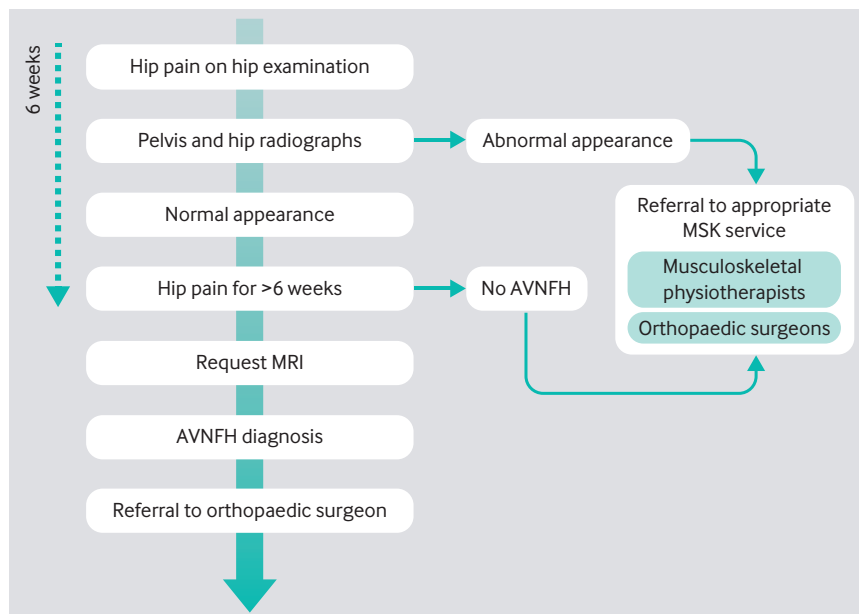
6 weeks

Hip pain on hip examination

Pelvis and hip radiographs

Abnormal appearance

Referral to appropriate MSK service

Musculoskeletal physiotherapists

Orthopaedic surgeons

Normal appearance

Hip pain for >6 weeks

No AVNFH

Request MRI

AVNFH diagnosis

Referral to orthopaedic surgeon